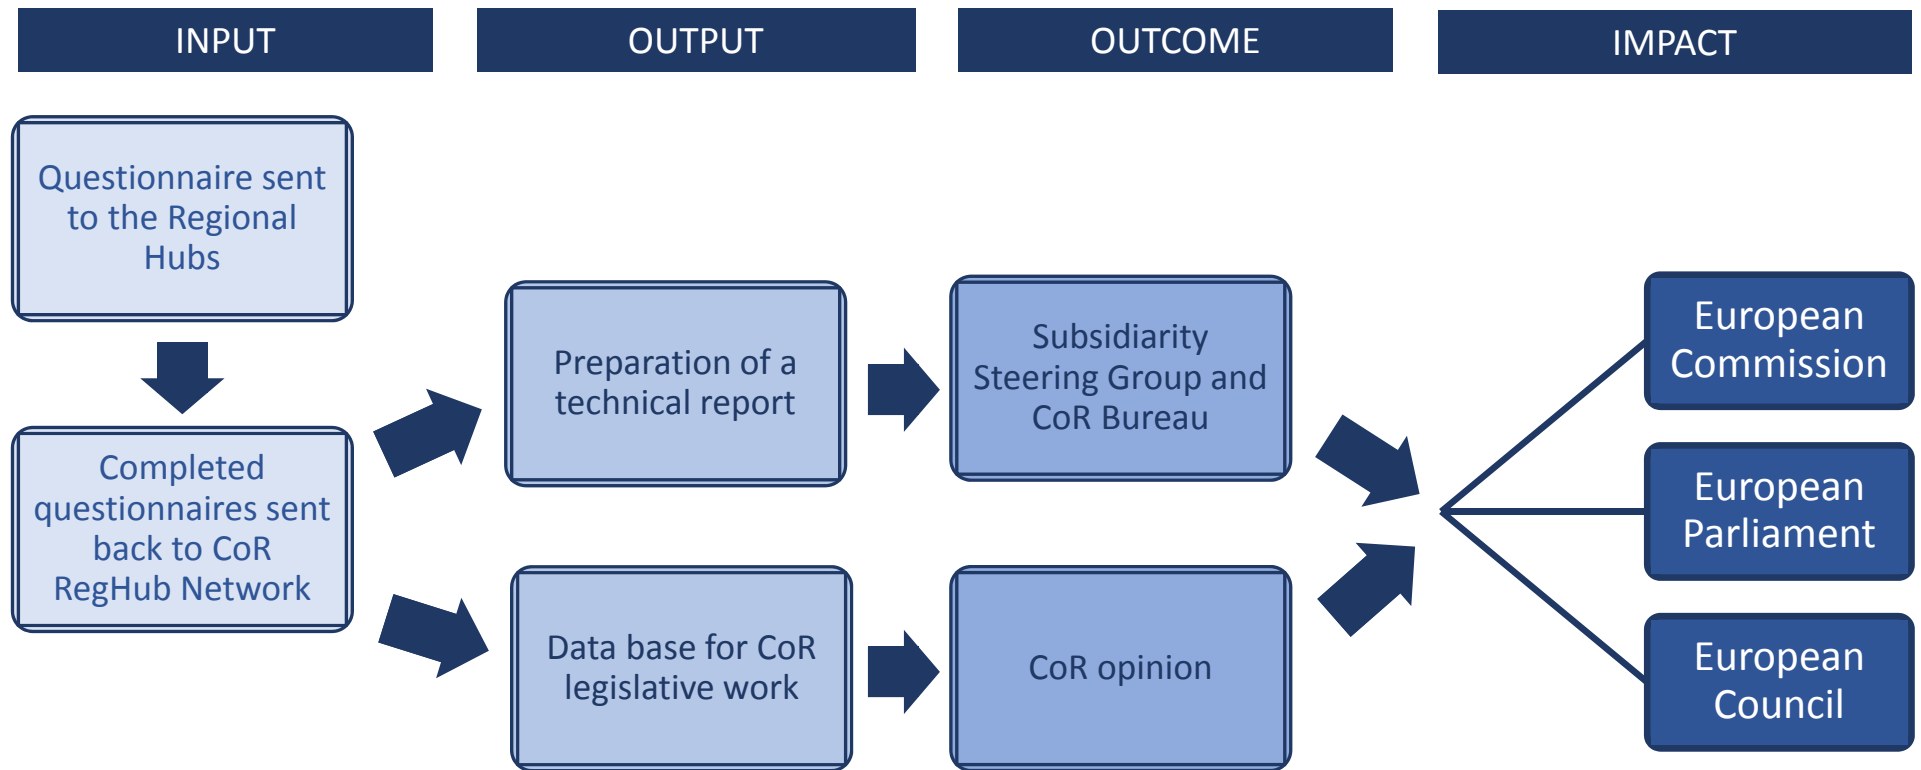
INPUT

OUTPUT

OUTCOME

IMPACT

Questionnaire sent to the Regional Hubs

Completed questionnaires sent back to CoR RegHub Network

Preparation of a technical report

Data base for CoR legislative work

Subsidiarity Steering Group and CoR Bureau

CoR opinion

European Commission

European Parliament

European Council